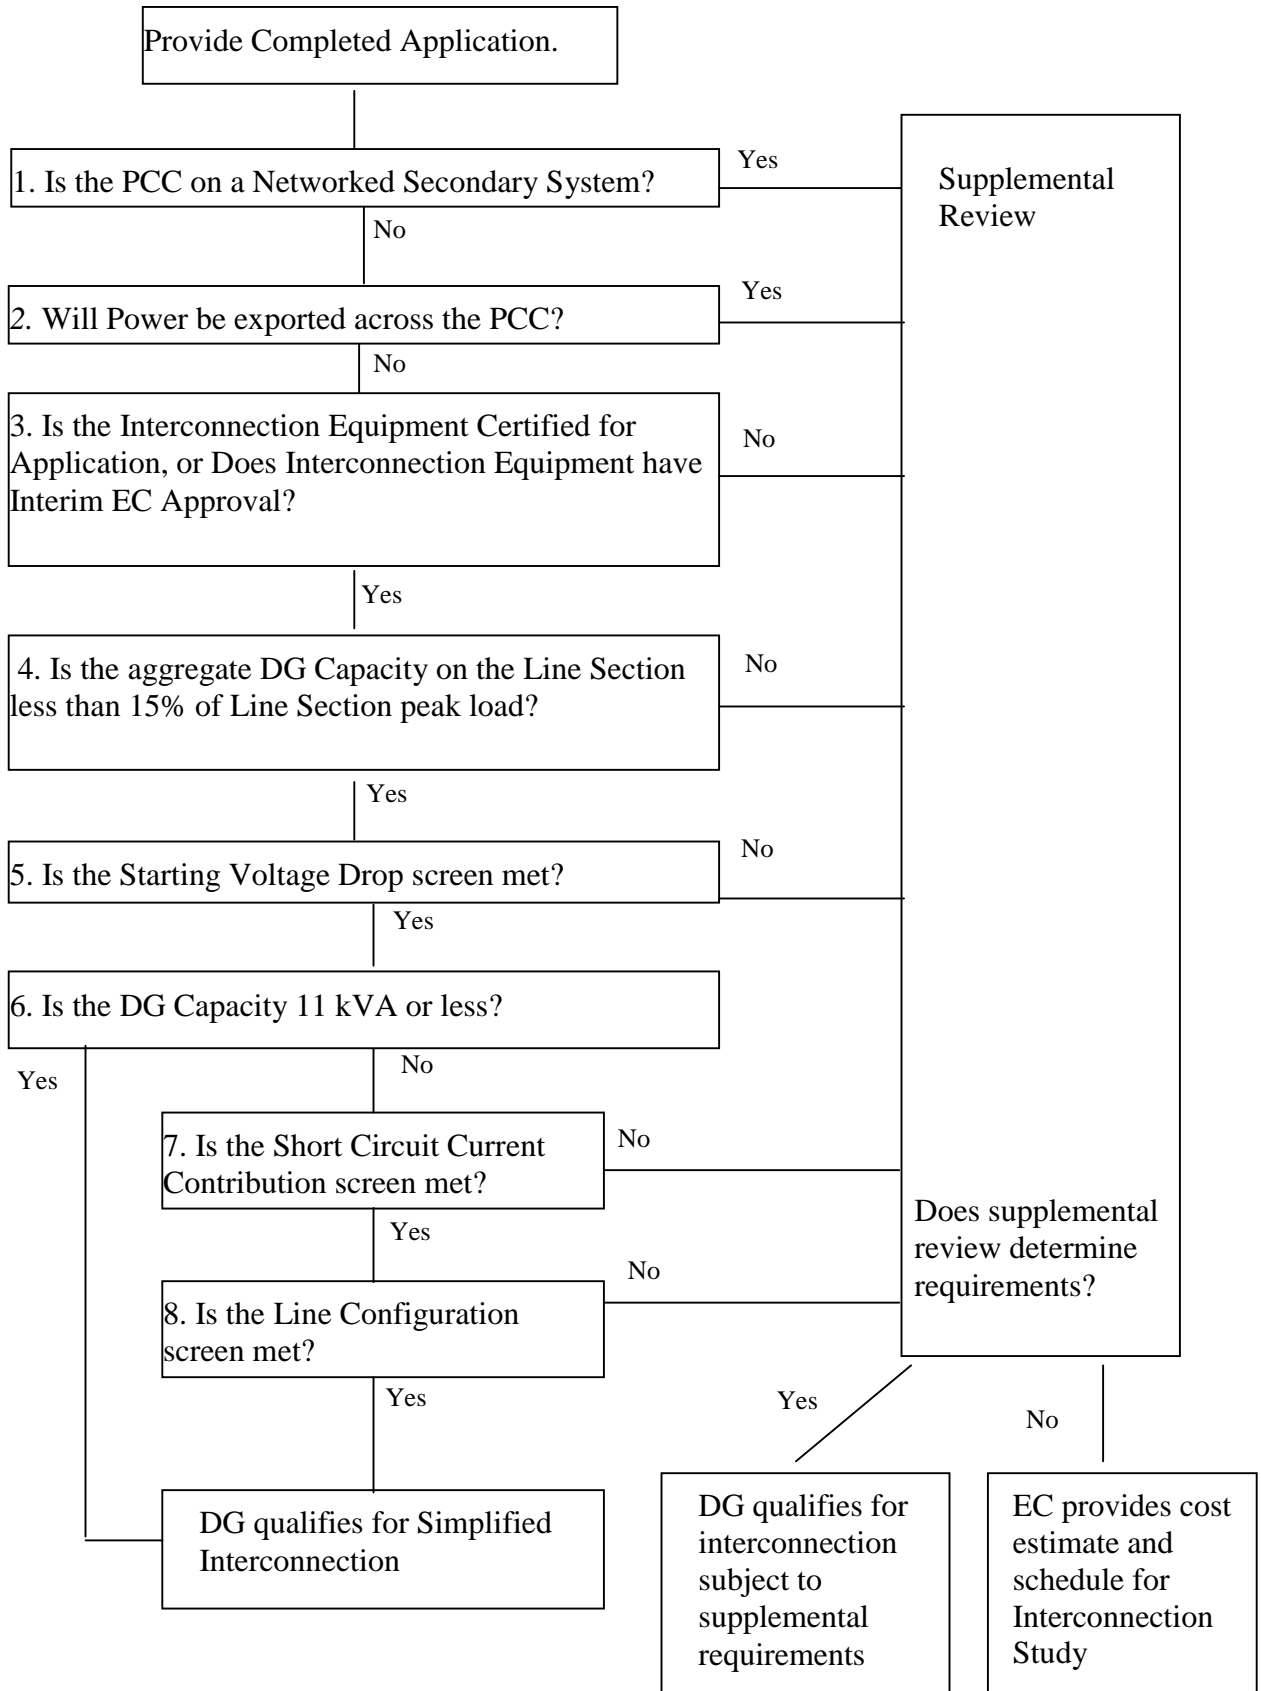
Provide Completed Application.

1. Is the PCC on a Networked Secondary System?

Yes

Supplemental Review

No

2. Will Power be exported across the PCC?

Yes

No

3. Is the Interconnection Equipment Certified for Application, or Does Interconnection Equipment have Interim EC Approval?

No

Yes

4. Is the aggregate DG Capacity on the Line Section less than 15% of Line Section peak load?

No

Yes

5. Is the Starting Voltage Drop screen met?

No

Yes

6. Is the DG Capacity 11 kVA or less?

Yes

No

7. Is the Short Circuit Current Contribution screen met?

No

Yes

Does supplemental review determine requirements?

8. Is the Line Configuration screen met?

No

Yes

Yes

No

DG qualifies for Simplified Interconnection

DG qualifies for interconnection subject to supplemental requirements

EC provides cost estimate and schedule for Interconnection Study